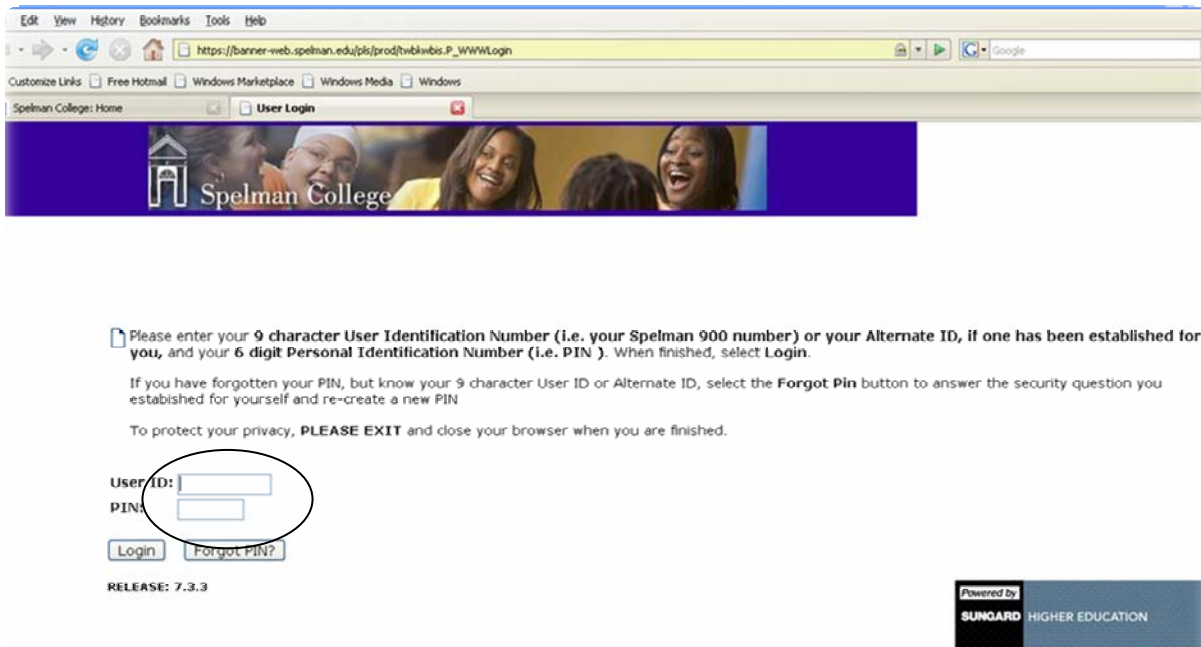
Edit View History Bookmarks Tools Help

https://banner-web.spelman.edu/pls/prod/twbkwbis.P_WWWLogin

Google

Customize Links Free Hotmail Windows Marketplace Windows Media Windows

Spelman College: Home

User Login

Spelman College

Please enter your **9 character User Identification Number (i.e. your Spelman 900 number) or your Alternate ID, if one has been established for you,** and your **6 digit Personal Identification Number (i.e. PIN )**. When finished, select **Login**.

If you have forgotten your PIN, but know your 9 character User ID or Alternate ID, select the **Forgot Pin** button to answer the security question you established for yourself and re-create a new PIN

To protect your privacy, **PLEASE EXIT** and close your browser when you are finished.

User ID:
PIN:

Login Forgot PIN?

RELEASE: 7.3.3

Powered by SUNGARD HIGHER EDUCATION